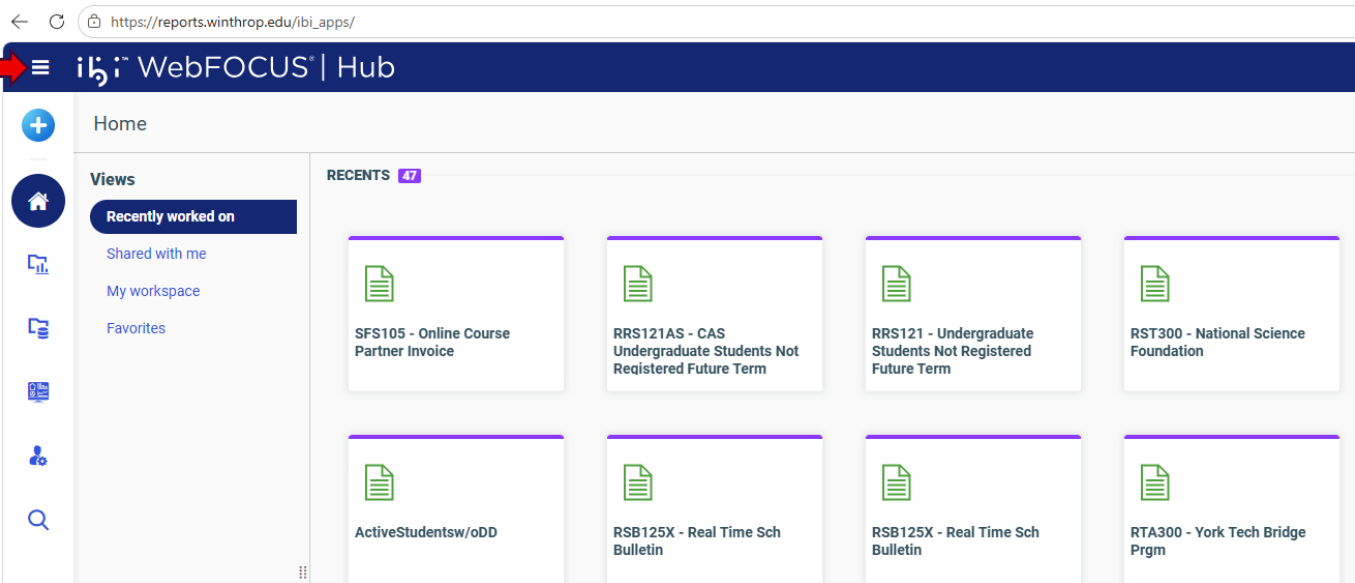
https://reports.winthrop.edu/ibi_apps/

ibi™ WebFOCUS® | Hub

Home

Views

Recently worked on

Shared with me

My workspace

Favorites

RECENTS 47

SFS105 - Online Course Partner Invoice

RRS121AS - CAS Undergraduate Students Not Registered Future Term

RRS121 - Undergraduate Students Not Registered Future Term

RST300 - National Science Foundation

ActiveStudentsw/oDD

RSB125X - Real Time Sch Bulletin

RSB125X - Real Time Sch Bulletin

RTA300 - York Tech Bridge Prgm